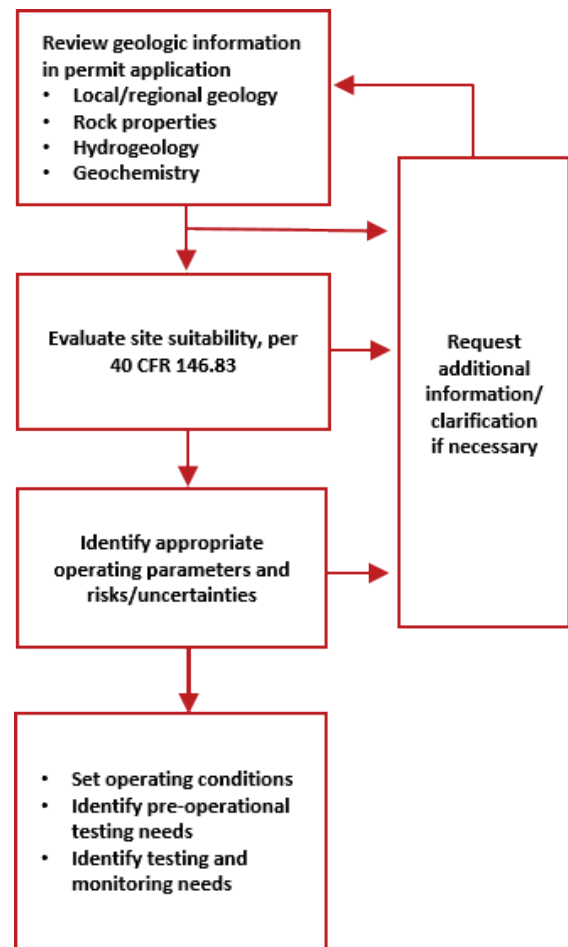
Review geologic information in permit application
• Local/regional geology
• Rock properties
• Hydrogeology
• Geochemistry

Evaluate site suitability, per 40 CFR 146.83

Identify appropriate operating parameters and risks/uncertainties

• Set operating conditions
• Identify pre-operational testing needs
• Identify testing and monitoring needs

Request additional information/ clarification if necessary